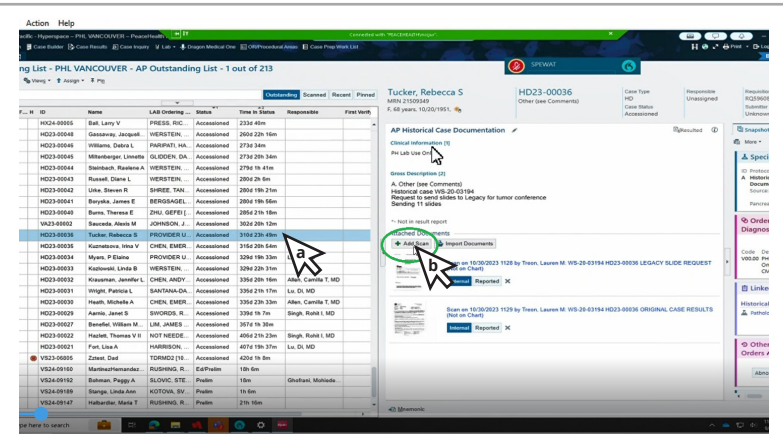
Action Help

acific - Hyperspace - PHL VANCOUVER - PeaceHealth

Case Builder Case Results Case Inquiry Lab Dragon Medical One OR/Procedural Areas Case Prep Work List

Connected with "PEACEHEALTH..."

Print Log

ing List - PHL VANCOUVER - AP Outstanding List - 1 out of 213

Views Assign Pin

SPEWAT

Outstanding Scanned Recent Pinned

| H | ID | Name | LAB Ordering ... | Status | Time in Status | Responsible | First Verifi |
|---|---|---|---|---|---|---|---|
| | HX24-00005 | Ball, Larry V | PRESS, RIC... | Accessioned | 233d 40m | | |
| | HD23-00048 | Gassaway, Jacqueli... | WERSTEIN, ... | Accessioned | 260d 22h 16m | | |
| | HD23-00046 | Williams, Debra L | PARIPATI, HA... | Accessioned | 273d 34m | | |
| | HD23-00045 | Miltenberger, Linnette | GLIDDEN, DA... | Accessioned | 273d 20h 34m | | |
| | HD23-00044 | Steinbach, Raelene A | WERSTEIN, ... | Accessioned | 279d 1h 41m | | |
| | HD23-00043 | Russell, Diane L | WERSTEIN, ... | Accessioned | 280d 2h 8m | | |
| | HD23-00042 | Urke, Steven R | SHREE, TAN... | Accessioned | 280d 19h 21m | | |
| | HD23-00041 | Boryska, James E | WERSTEIN, ... | Accessioned | 280d 19h 56m | | |
| | HD23-00040 | Burns, Therese E | ZHU, GEFEI [... | Accessioned | 285d 21h 18m | | |
| | VA23-00002 | Sauceda, Alexis M | JOHNSON, J... | Accessioned | 302d 20h 12m | | |
| | HD23-00036 | Tucker, Rebecca S | PROVIDER U... | Accessioned | 310d 23h 49m | | |
| | HD23-00035 | Kuznetsova, Irina V | CHEN, EMER... | Accessioned | 315d 20h 54m | | |
| | HD23-00034 | Myers, P Elaine | PROVIDER U... | Accessioned | 329d 19h 33m | | |
| | HD23-00033 | Kozlowski, Linda B | WERSTEIN, ... | Accessioned | 329d 22h 31m | | |
| | HD23-00032 | Krausman, Jennifer L | CHEN, ANDY ... | Accessioned | 335d 20h 16m | Allen, Camilla T, MD | |
| | HD23-00031 | Wright, Patricia L | SANTANA-DA... | Accessioned | 335d 21h 17m | Lu, Di, MD | |
| | HD23-00030 | Heath, Michelle A | CHEN, EMER... | Accessioned | 335d 23h 33m | Allen, Camilla T, MD | |
| | HD23-00029 | Aamio, Janet S | SWORDS, R... | Accessioned | 339d 1h 7m | Singh, Rohit I, MD | |
| | HD23-00027 | Benefiel, William M... | LIM, JAMES ... | Accessioned | 357d 1h 30m | | |
| | HD23-00022 | Hazlett, Thomas V II | NOT NEEDE... | Accessioned | 405d 21h 23m | Singh, Rohit I, MD | |
| | HD23-00021 | Fort, Lisa A | HARRISON, ... | Accessioned | 407d 19h 37m | Lu, Di, MD | |
| | VS23-06005 | Zztest, Dad | TDRMD2 [10... | Accessioned | 420d 1h 8m | | |
| | VS24-09180 | MartinezHernandez... | RUSHING, R... | Ed/Prelim | 18h 6m | | |
| | VS24-09192 | Bohman, Peggy A | SLOVIC, STE... | Prelim | 18m | Gholfani, Mohiede... | |
| | VS24-09189 | Stange, Linda Ann | KOTOVA, SV... | Prelim | 1h 6m | | |
| | VS24-09147 | Halbardier, Maria T | RUSHING, R... | Prelim | 21h 16m | | |

Tucker, Rebecca S
MRN 21509349
F, 68 years, 10/20/1951

HD23-00036
Other (see Comments)

Case Type
HD
Case Status
Accessioned

Responsible
Unassigned

Submitter
Unknown

Snapshot
More

AP Historical Case Documentation

Resulted

Clinical Information [1]
PH Lab Use Only

Gross Description [2]
A. Other (see Comments)
Historical case WS-20-03194
Request to send slides to Legacy for tumor conference
Sending 11 slides

* Not in result report

Attached Documents
Add Scan Import Documents

Scan on 10/30/2023 1128 by Treon, Lauren M: WS-20-03194 HD23-00036 LEGACY SLIDE REQUEST (Not on Chart)
Internal Reported

Scan on 10/30/2023 1129 by Treon, Lauren M: WS-20-03194 HD23-00036 ORIGINAL CASE RESULTS (Not on Chart)
Internal Reported

Speci
Protoc
Histor
Docum
Source
Pancre

Order
Diagno
Code
V00.00

Linke
Historical
Patholo

Other
Orders

Mnemonic

a
b

pe here to search